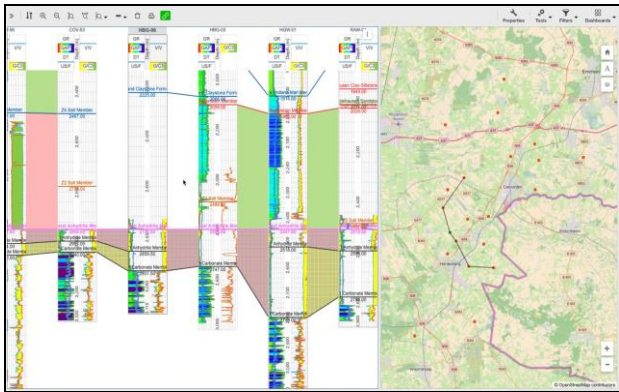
Properties Tools Filters Dashboards

COV-03
HBG-08
HBG-03
HSW-01
RAM-1

GR
VIV
USP
SPC

Zechstein Salt Member
Z2 Salt Member
Carbonate Member
Anhydrite Member
Carbonate Member

Enschede
Oldenzaal
Hengelo

+
-
© OpenStreetMap contributors